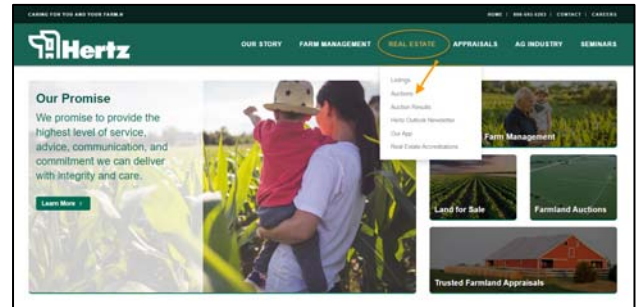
CARING FOR YOU AND YOUR FARM®

HOME | 800-593-5263 | CONTACT | CAREERS

Hertz

OUR STORY FARM MANAGEMENT REAL ESTATE APPRAISALS AG INDUSTRY SEMINARS

Listings
Auctions
Auction Results
Hertz Outlook Newsletter
Our App
Real Estate Accreditations

Our Promise

We promise to provide the highest level of service, advice, communication, and commitment we can deliver with integrity and care.

Learn More ›

Farm Management

Land for Sale

Farmland Auctions

Trusted Farmland Appraisals